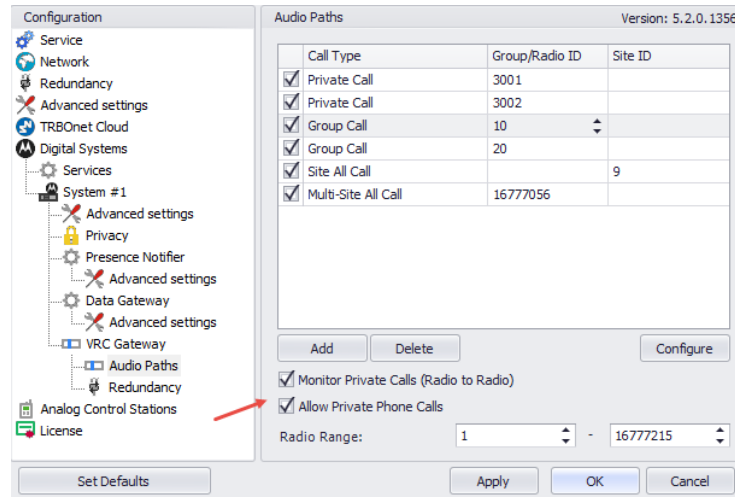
Configuration

Service
Network
Redundancy
Advanced settings
TRBOnet Cloud
Digital Systems
Services
System #1
Advanced settings
Privacy
Presence Notifier
Advanced settings
Data Gateway
Advanced settings
VRC Gateway
Audio Paths
Redundancy
Analog Control Stations
License

Audio Paths

Version: 5.2.0.1356

| | Call Type | Group/Radio ID | Site ID |
|---|---|---|---|
| ☑ | Private Call | 3001 | |
| ☑ | Private Call | 3002 | |
| ☑ | Group Call | 10 | |
| ☑ | Group Call | 20 | |
| ☑ | Site All Call | | 9 |
| ☑ | Multi-Site All Call | 16777056 | |

Add
Delete
Configure

Monitor Private Calls (Radio to Radio)
Allow Private Phone Calls

Radio Range: 1 - 16777215

Set Defaults
Apply
OK
Cancel